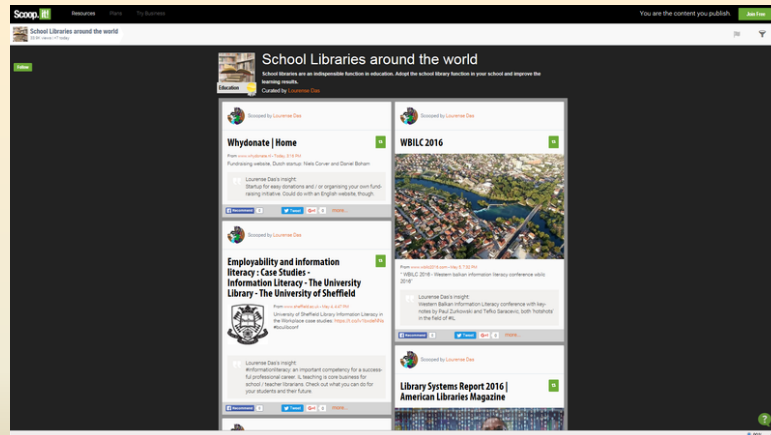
Scoop.it! Resources Plans Try Business

You are the content you publish Join Free

School Libraries around the world
29.9K views | +7 today

Follow

School Libraries around the world

School libraries are an indispensable function in education. Adopt the school library function in your school and improve the learning results.

Curated by Lourense Das

Education

Scooped by Lourense Das

Whydonate | Home

From www.whydonate.nl - Today, 3:16 PM

Fundraising website. Dutch startup: Niels Corver and Daniel Bolsen

Lourense Das's insight:
Startup for easy donations and / or organising your own fund-raising initiative. Could do with an English website, though.

Recommend Tweet More...

Scooped by Lourense Das

Employability and information literacy : Case Studies - Information Literacy - The University Library - The University of Sheffield

From www.sheffield.ac.uk - May 6, 4:47 PM

University of Sheffield Library Information Literacy in the Workplace case studies. https://t.co/...

Lourense Das's insight:
#informationliteracy: an important competency for a successful professional career. IL teaching is core business for school / teacher librarians. Check out what you can do for your students and their future.

Scooped by Lourense Das

WBILC 2016

From www.wbilc2016.com - May 5, 7:30 PM

" WBILC 2016 - Western balkan information literacy conference wbilc 2016"

Lourense Das's insight:
Western Balkan Information Literacy conference with keynotes by Paul Zurkowski and Tefko Saracevic, both 'hotshots' in the field of #IL.

Recommend Tweet More...

Scooped by Lourense Das

Library Systems Report 2016 | American Libraries Magazine